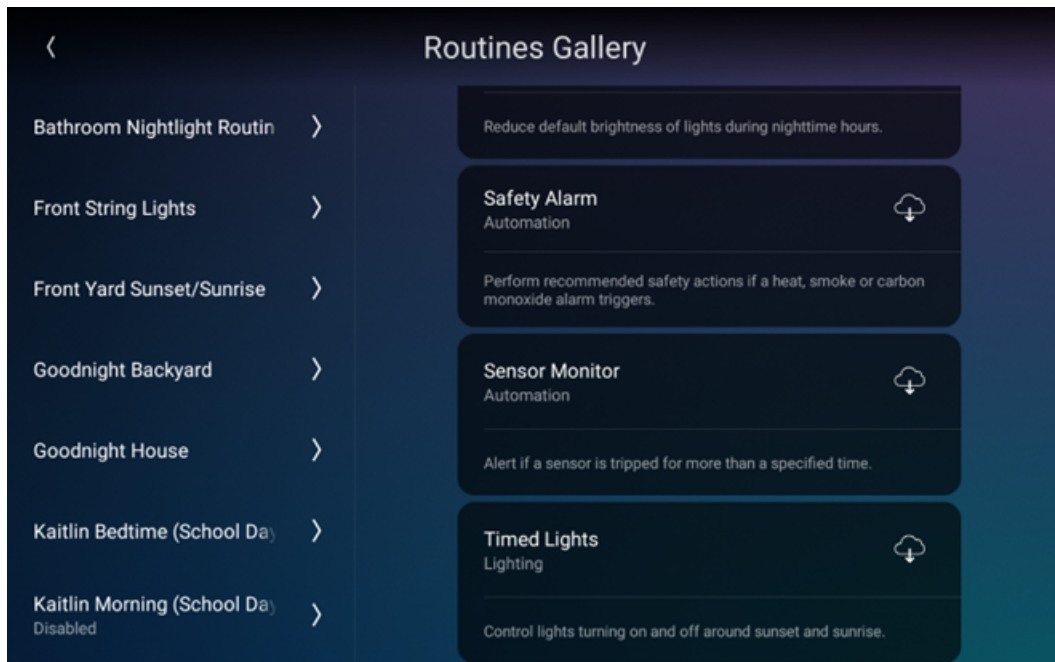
‹ Routines Gallery

Bathroom Nightlight Routin ›

Front String Lights ›

Front Yard Sunset/Sunrise ›

Goodnight Backyard ›

Goodnight House ›

Kaitlin Bedtime (School Da ›

Kaitlin Morning (School Da ›
Disabled

Reduce default brightness of lights during nighttime hours.

Safety Alarm
Automation

Perform recommended safety actions if a heat, smoke or carbon monoxide alarm triggers.

Sensor Monitor
Automation

Alert if a sensor is tripped for more than a specified time.

Timed Lights
Lighting

Control lights turning on and off around sunset and sunrise.